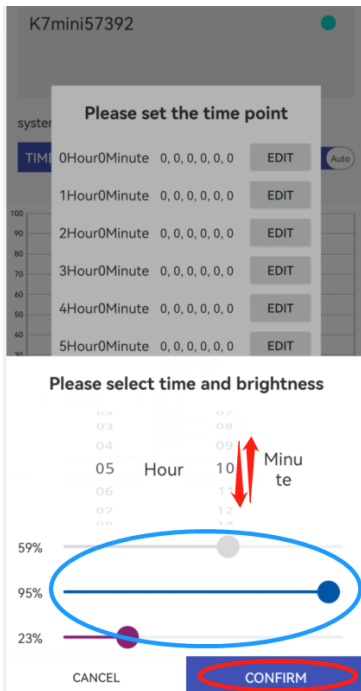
K7mini57392

syster

TIME

Auto

100
90
80
70
60
50
40
30

Please set the time point

0Hour0Minute 0, 0, 0, 0, 0, 0 EDIT

1Hour0Minute 0, 0, 0, 0, 0, 0 EDIT

2Hour0Minute 0, 0, 0, 0, 0, 0 EDIT

3Hour0Minute 0, 0, 0, 0, 0, 0 EDIT

4Hour0Minute 0, 0, 0, 0, 0, 0 EDIT

5Hour0Minute 0, 0, 0, 0, 0, 0 EDIT

Please select time and brightness

02
03
04
05 Hour
06
07
08

07
08
09
10 Minute
11
12
13

59%

95%

23%

CANCEL

CONFIRM